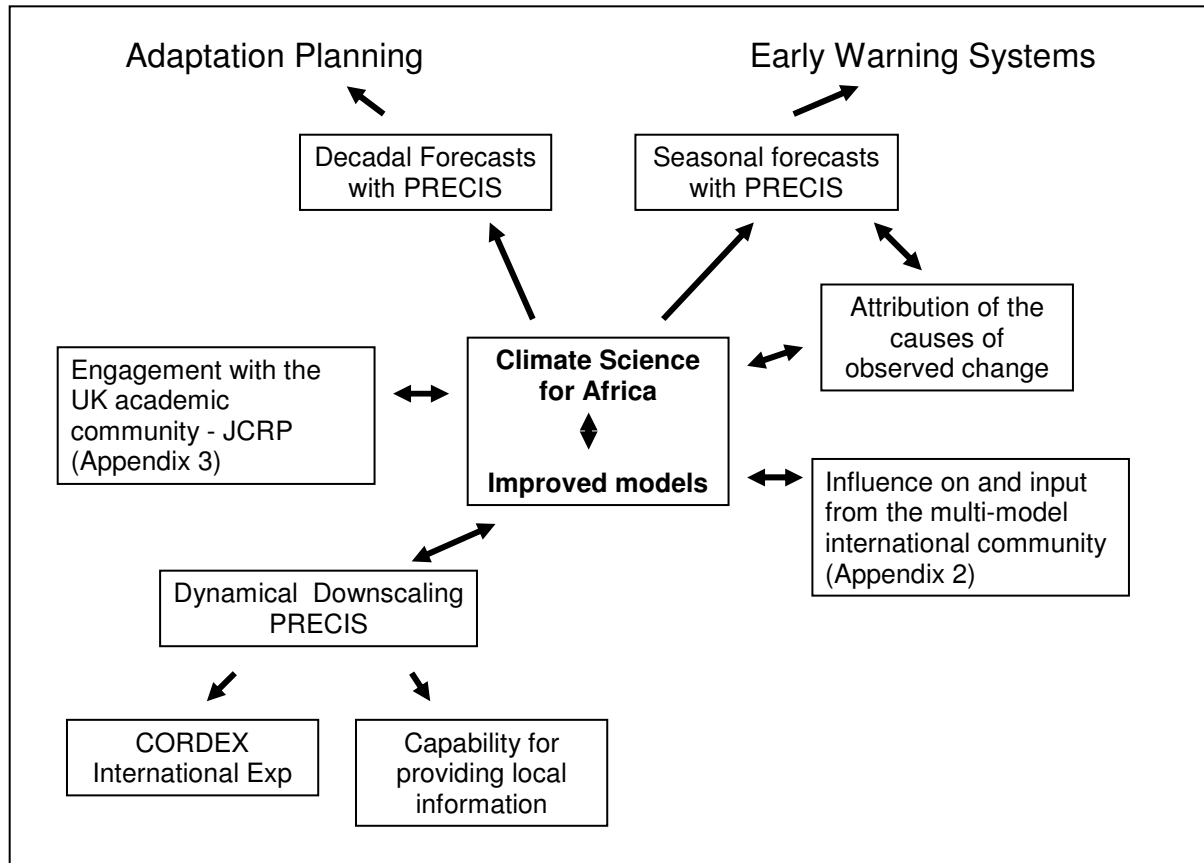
Adaptation Planning

Early Warning Systems

Decadal Forecasts with PRECIS

Seasonal forecasts with PRECIS

Attribution of the causes of observed change

Engagement with the UK academic community - JCRP (Appendix 3)

**Climate Science for Africa**

**Improved models**

Influence on and input from the multi-model international community (Appendix 2)

Dynamical Downscaling PRECIS

CORDEX International Exp

Capability for providing local information